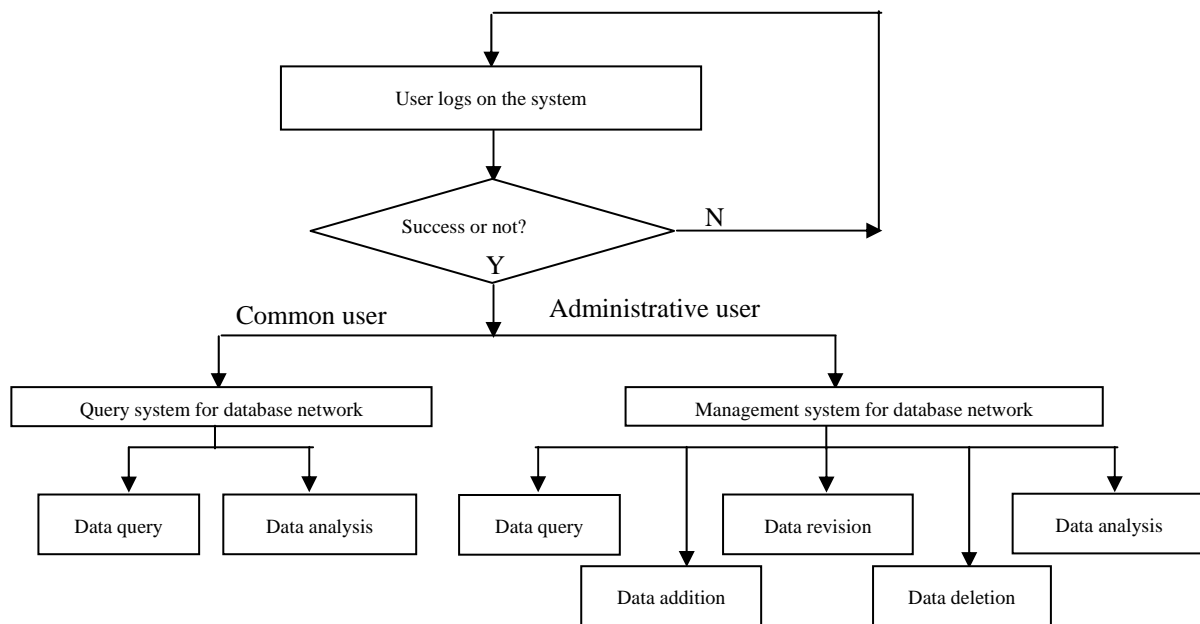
User logs on the system

Success or not?

N

Y

Common user

Administrative user

Query system for database network

Management system for database network

Data query

Data analysis

Data query

Data revision

Data analysis

Data addition

Data deletion